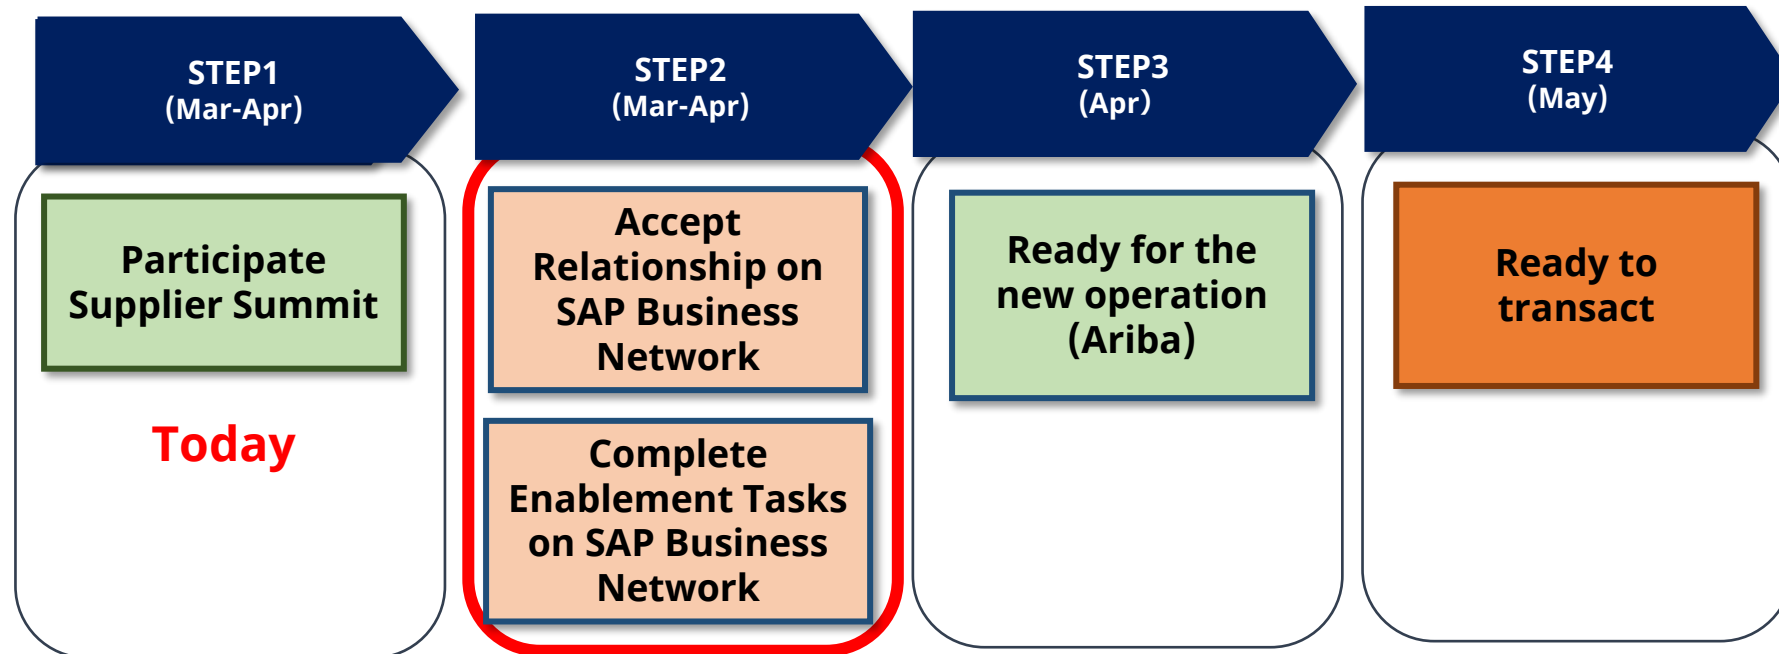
STEP1
(Mar-Apr)

Participate Supplier Summit

Today

STEP2
(Mar-Apr)

Accept Relationship on SAP Business Network

Complete Enablement Tasks on SAP Business Network

STEP3
(Apr)

Ready for the new operation (Ariba)

STEP4
(May)

Ready to transact